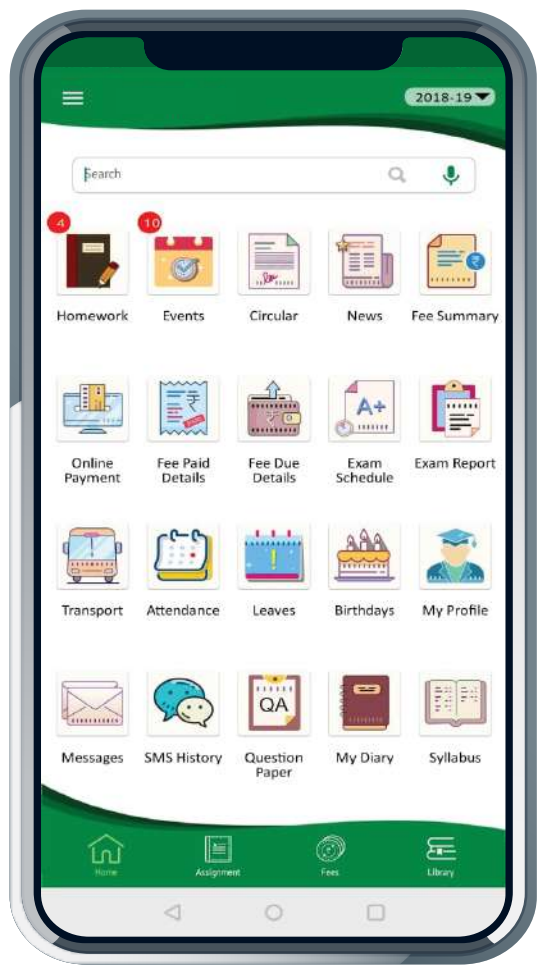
2018-19

Search

4
Homework

10
Events

Circular

News

Fee Summary

Online Payment

Fee Paid Details

Fee Due Details

A+
Exam Schedule

Exam Report

Transport

Attendance

Leaves

Birthdays

My Profile

Messages

SMS History

QA
Question Paper

My Diary

Syllabus

Home

Assignment

Fees

Library